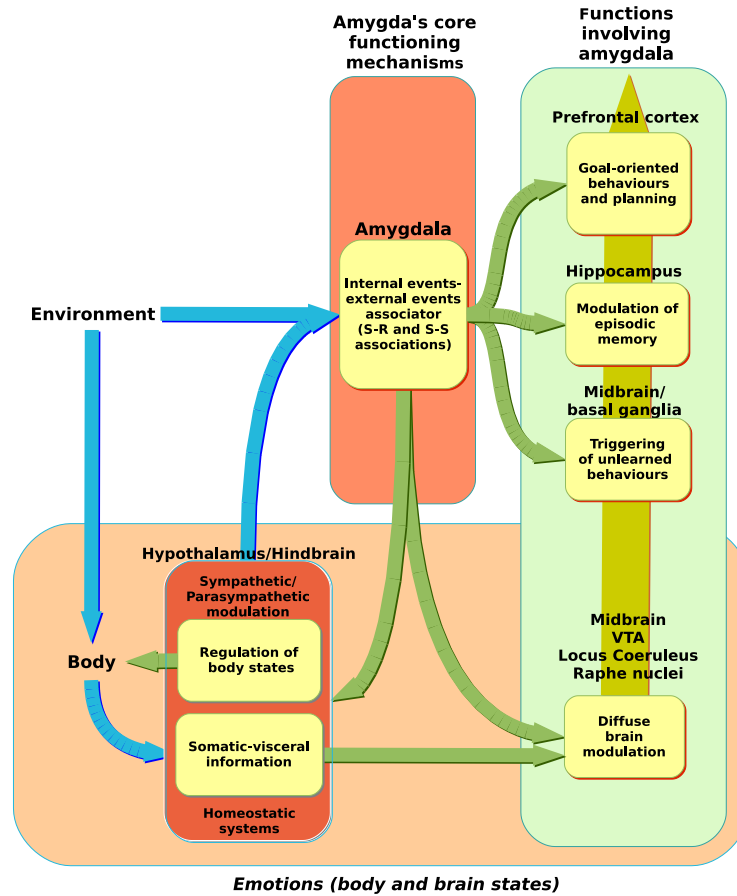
Amygda's core functioning mechanisms

Functions involving amygdala

Prefrontal cortex

Goal-oriented behaviours and planning

Amygdala

Internal events-external events associator (S-R and S-S associations)

Hippocampus

Modulation of episodic memory

Environment

Midbrain/ basal ganglia

Triggering of unlearned behaviours

Hypothalamus/Hindbrain

Sympathetic/ Parasympathetic modulation

Midbrain VTA Locus Coeruleus Raphe nuclei

Body

Regulation of body states

Somatic-visceral information

Diffuse brain modulation

Homeostatic systems

Emotions (body and brain states)